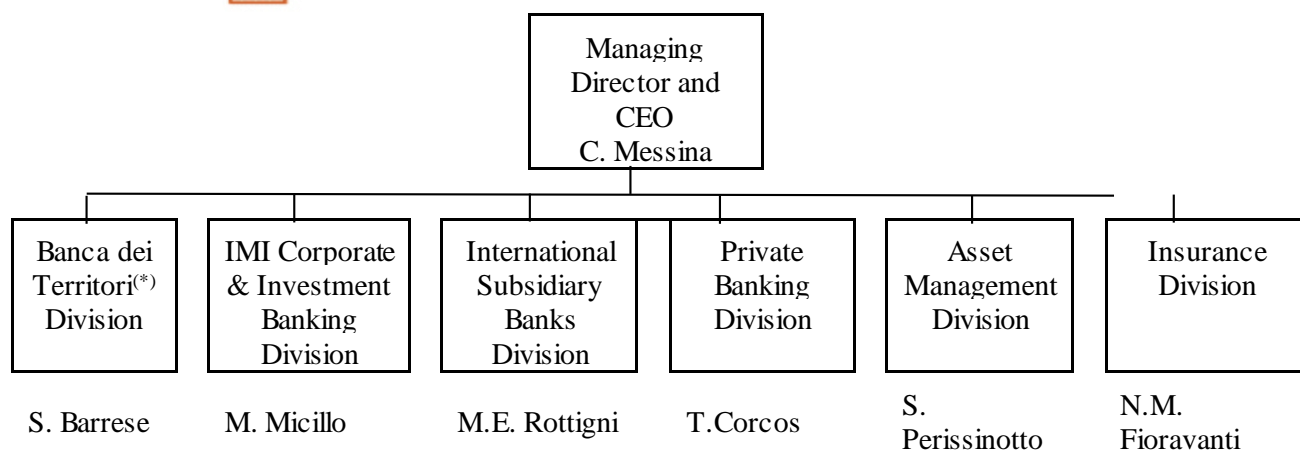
Managing Director and CEO
C. Messina

Banca dei Territori$^{(*)}$ Division

IMI Corporate & Investment Banking Division

International Subsidiary Banks Division

Private Banking Division

Asset Management Division

Insurance Division

S. Barrese

M. Micillo

M.E. Rottigni

T.Corcos

S. Perissinotto

N.M. Fioravanti